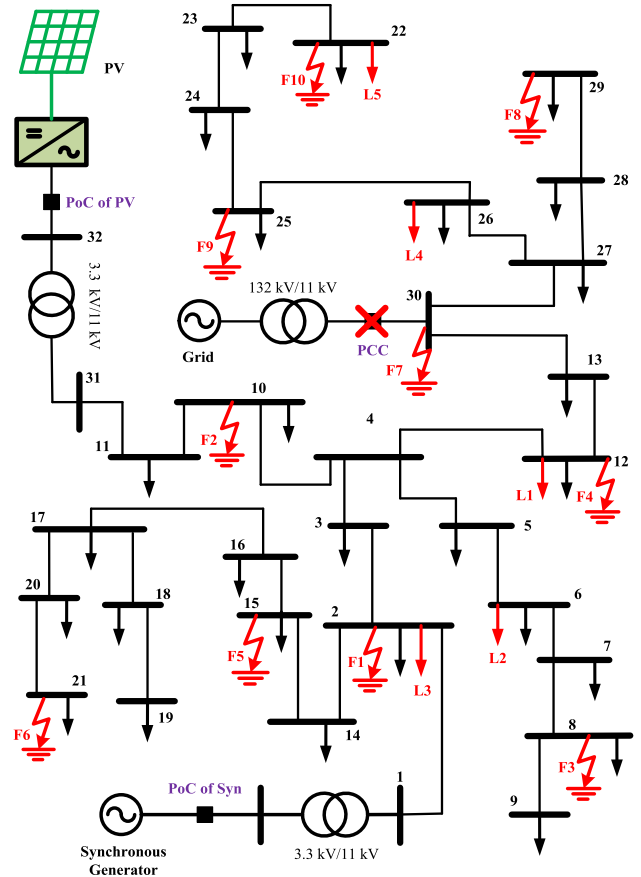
PV

PoC of PV

32

3.3 kV/11 kV

31

23

22

F10

L5

24

29

F8

28

25

F9

26

L4

27

30

132 kV/11 kV

Grid

PCC

F7

13

10

F2

11

4

12

L1

F4

17

3

5

16

20

18

15

2

6

F5

F1

L3

L2

7

21

19

F6

14

8

F3

1

9

PoC of Syn

Synchronous Generator

3.3 kV/11 kV